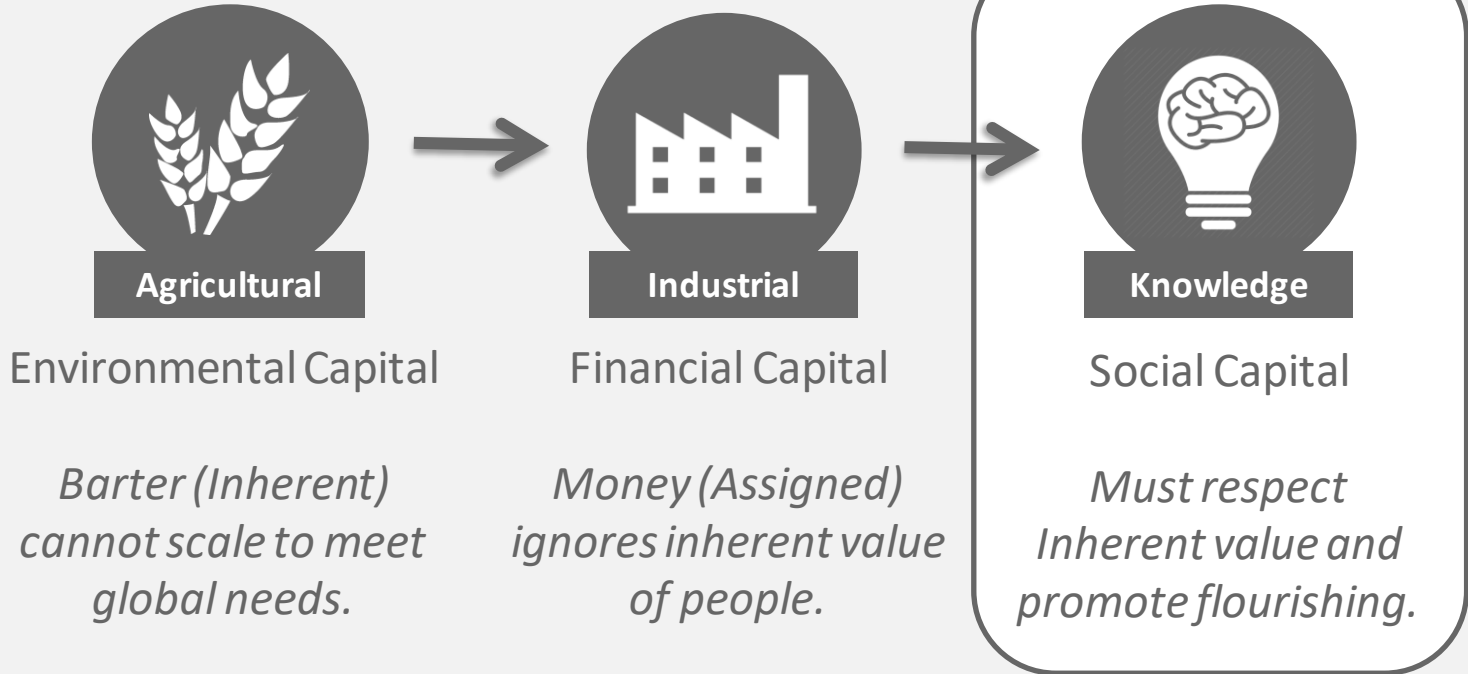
Agricultural

Environmental Capital

*Barter (Inherent) cannot scale to meet global needs.*

Industrial

Financial Capital

*Money (Assigned) ignores inherent value of people.*

Knowledge

Social Capital

*Must respect Inherent value and promote flourishing.*